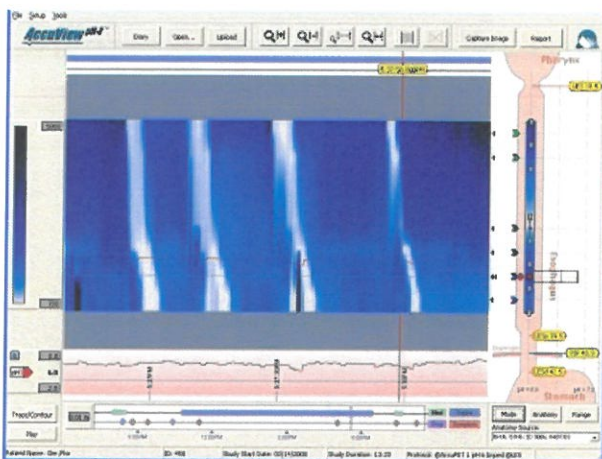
File Setup Tools

AccuView pH-Z

Diary

Open...

Upload

Capture Image

Report

Pharynx

Esophagus

Stomach

Trace/Contour

Play

Mode

Anatomy

Range

Patient Name:

ID:

Study Start Date:

Study Duration:

Protocol: